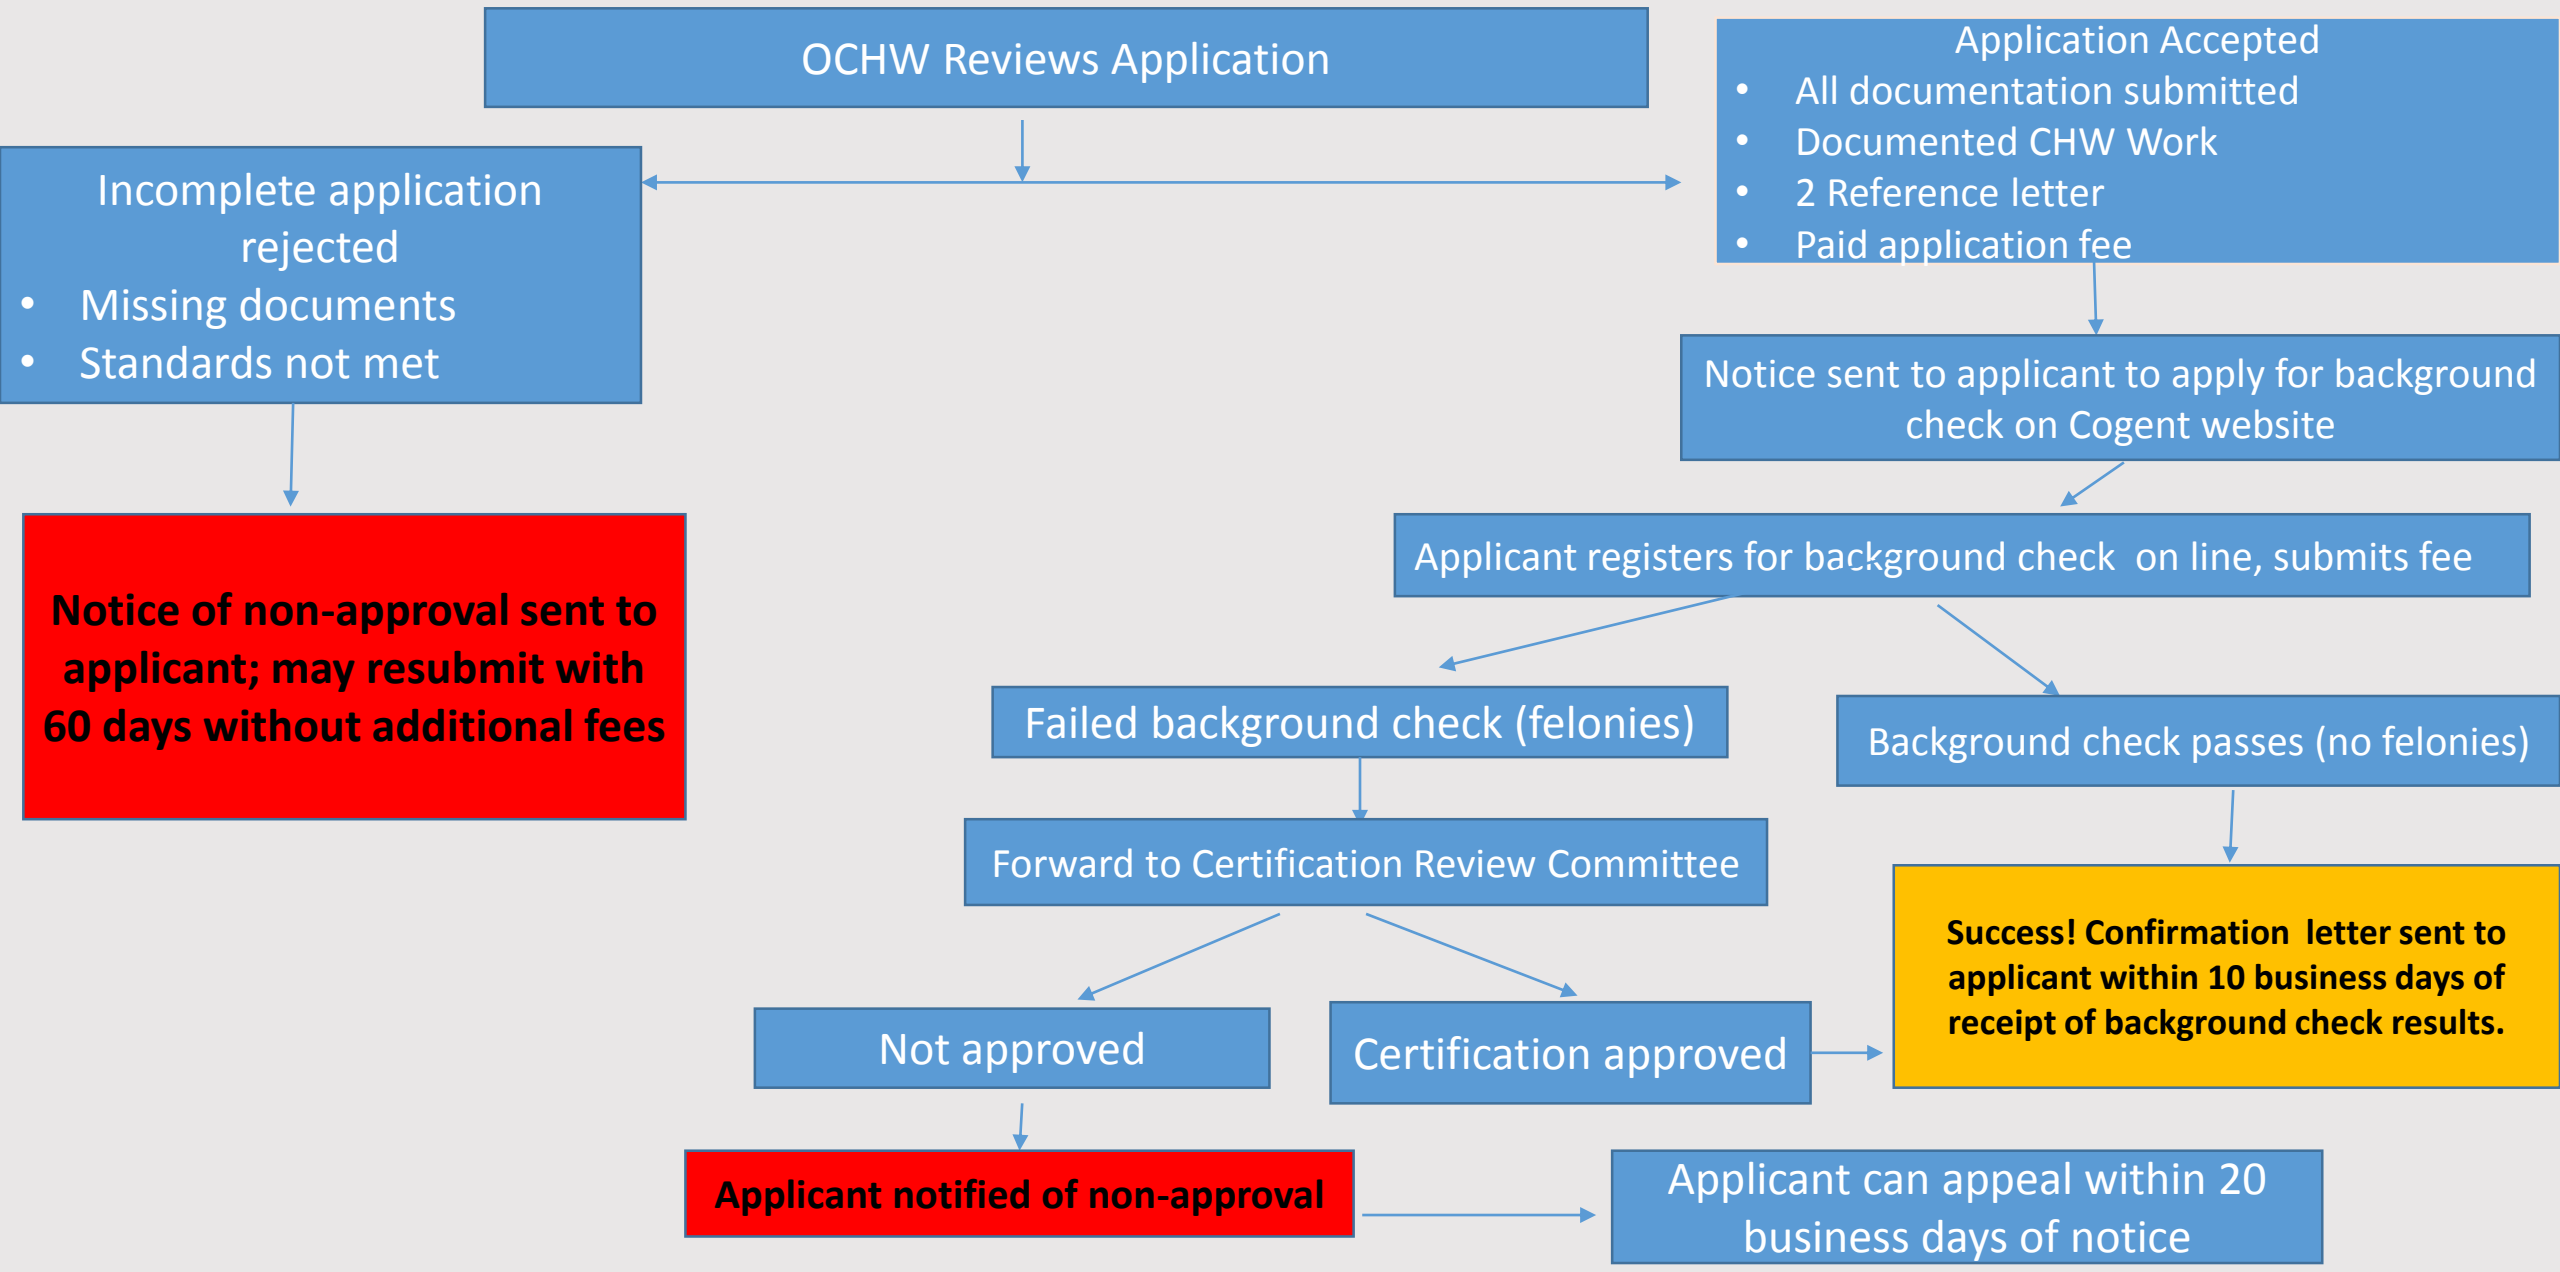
OCHW Reviews Application

Application Accepted
- All documentation submitted
- Documented CHW Work
- 2 Reference letter
- Paid application fee

Incomplete application rejected
- Missing documents
- Standards not met

Notice sent to applicant to apply for background check on Cogent website

Notice of non-approval sent to applicant; may resubmit with 60 days without additional fees

Applicant registers for background check on line, submits fee

Failed background check (felonies)

Background check passes (no felonies)

Forward to Certification Review Committee

Success! Confirmation letter sent to applicant within 10 business days of receipt of background check results.

Not approved

Certification approved

Applicant notified of non-approval

Applicant can appeal within 20 business days of notice